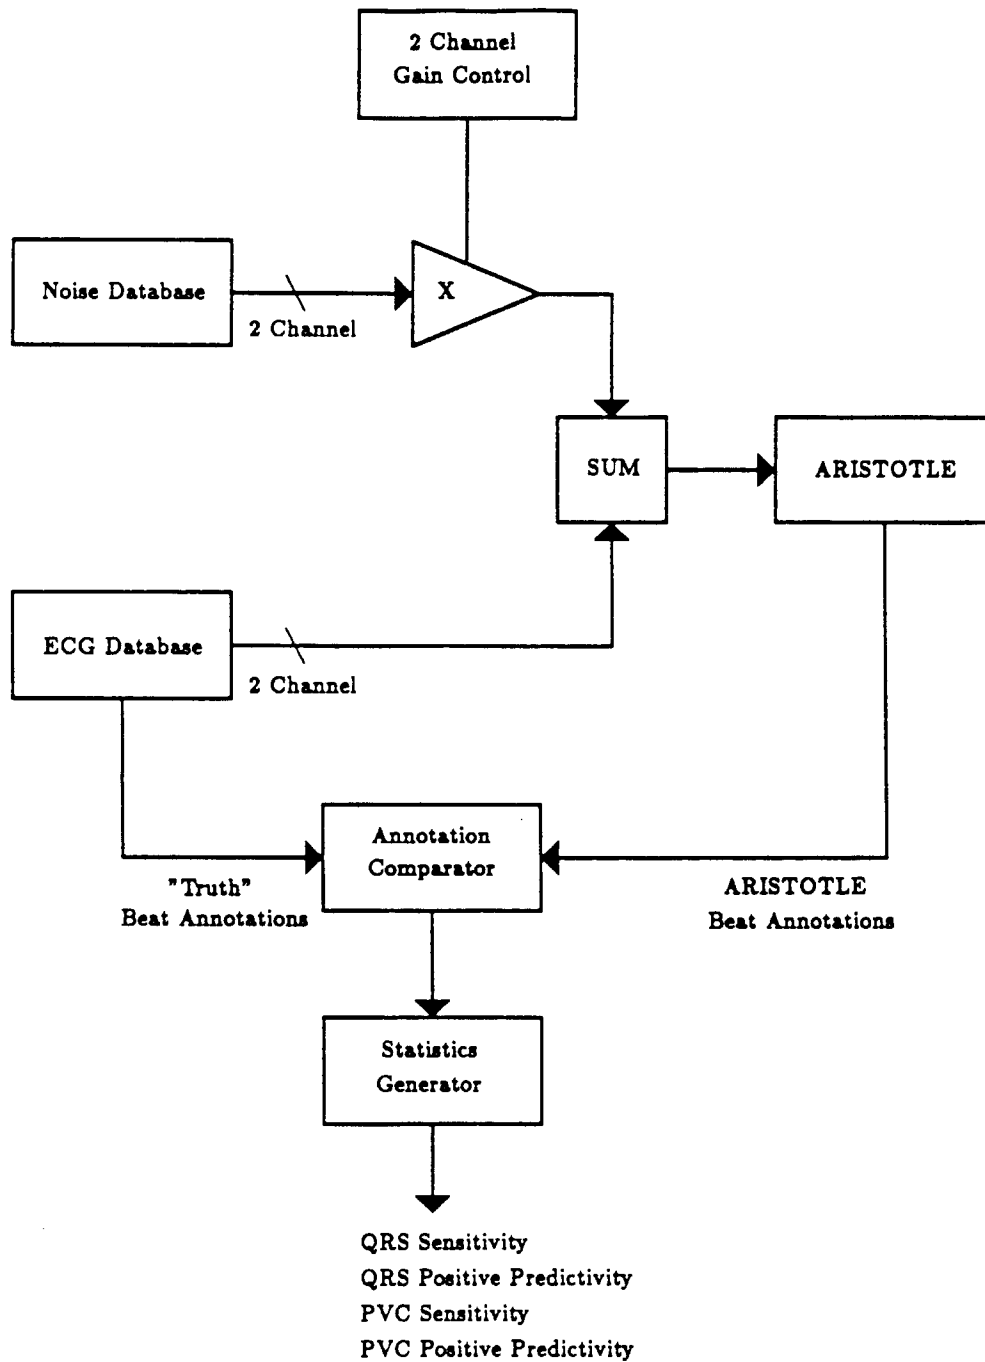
2 Channel
Gain Control

Noise Database

2 Channel

X

SUM

ARISTOTLE

ECG Database

2 Channel

Annotation
Comparator

"Truth"
Beat Annotations

ARISTOTLE
Beat Annotations

Statistics
Generator

QRS Sensitivity
QRS Positive Predictivity
PVC Sensitivity
PVC Positive Predictivity